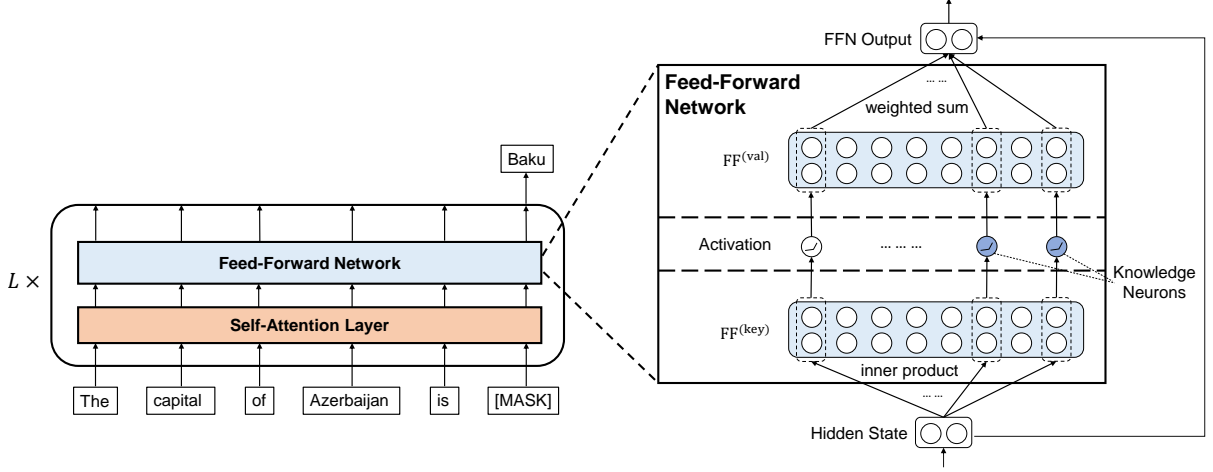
Baku

$L \times$

Feed-Forward Network

Self-Attention Layer

The capital of Azerbaijan is [MASK]

FFN Output

Feed-Forward Network

… …

weighted sum

$\mathrm{FF}^{(\mathrm{val})}$

Activation

… … …

Knowledge Neurons

$\mathrm{FF}^{(\mathrm{key})}$

inner product

… …

Hidden State